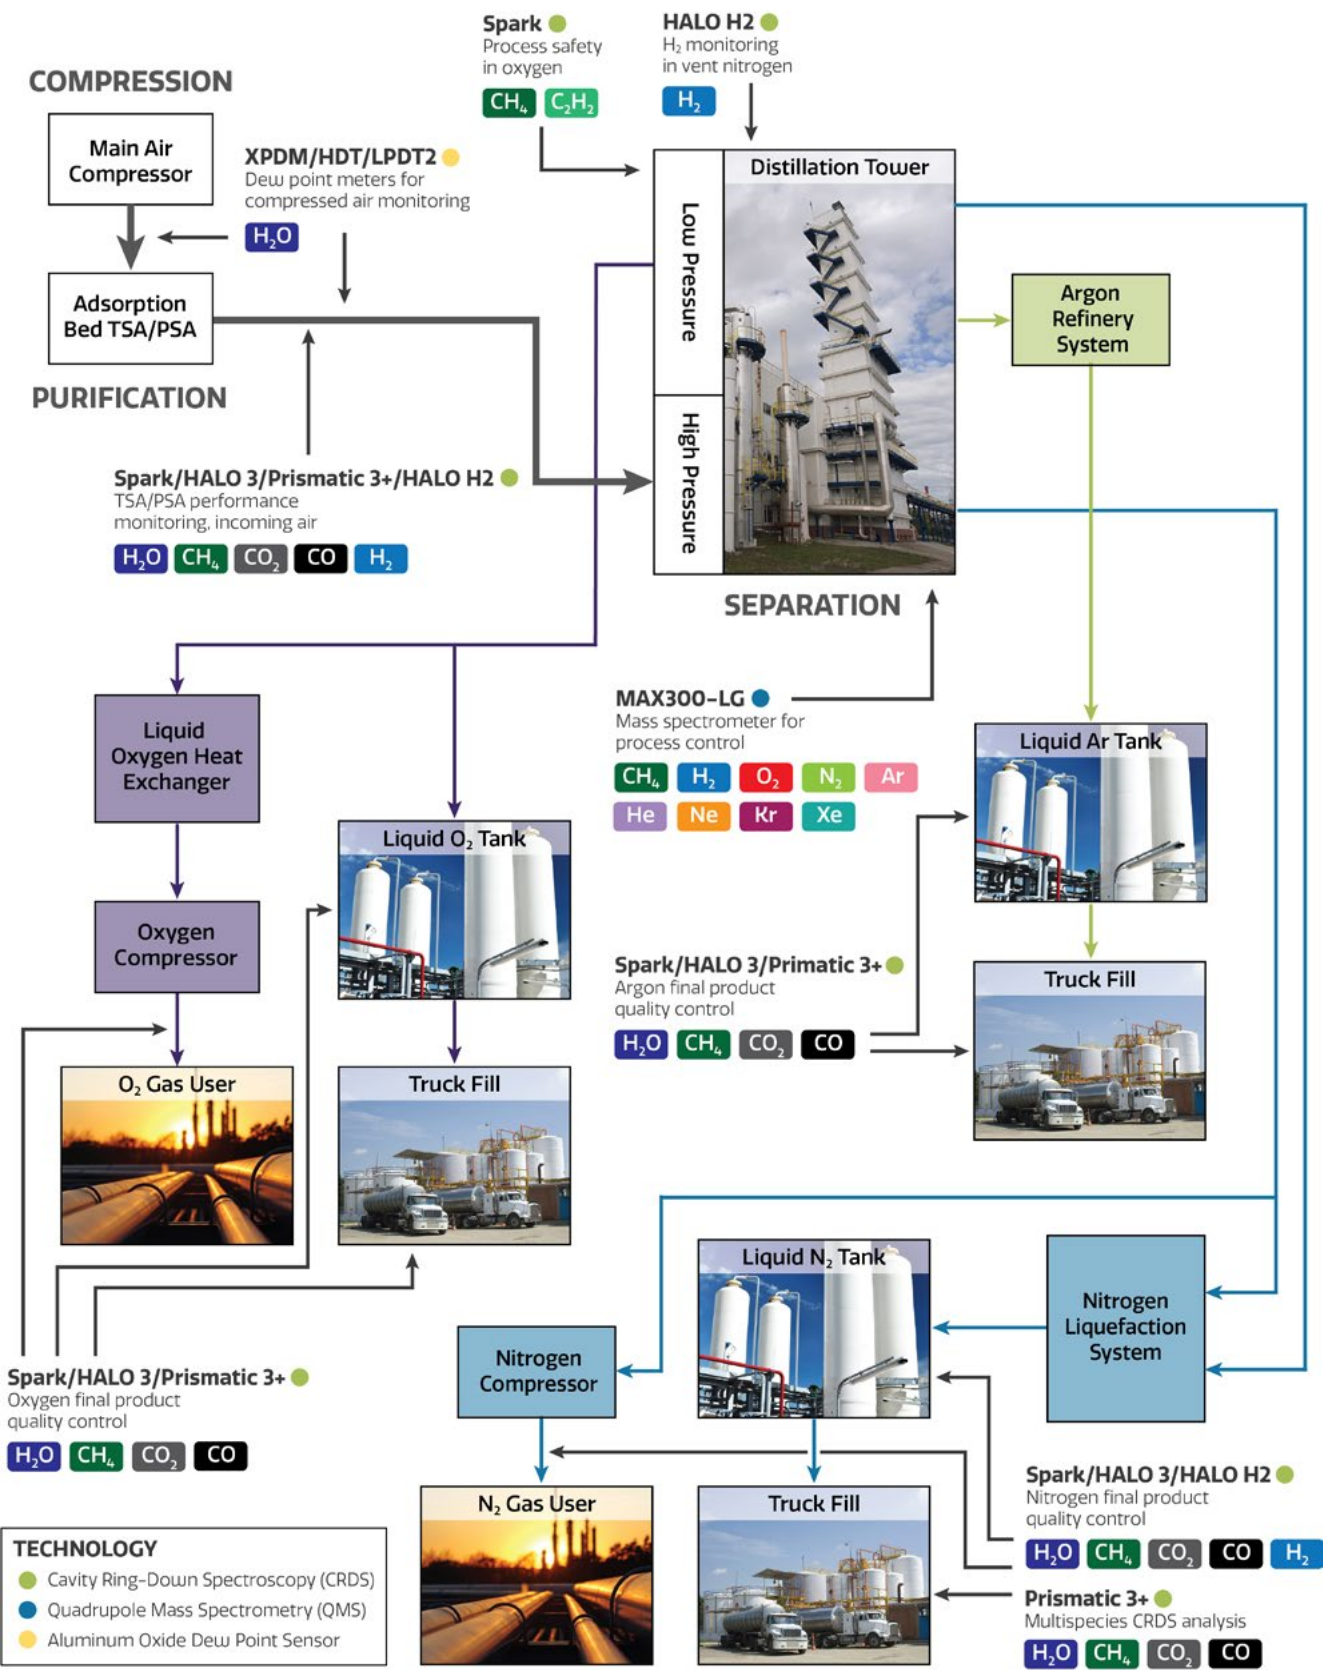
COMPRESSION

Main Air Compressor

XPDM/HDT/LPDT2
Dew point meters for compressed air monitoring

$H_2O$

Adsorption Bed TSA/PSA

PURIFICATION

Spark/HALO 3/Prismatic 3+/HALO H2
TSA/PSA performance monitoring, incoming air

$H_2O$ $CH_4$ $CO_2$ CO $H_2$

Spark
Process safety in oxygen

$CH_4$ $C_2H_2$

HALO H2
$H_2$ monitoring in vent nitrogen

$H_2$

Distillation Tower

Low Pressure

High Pressure

SEPARATION

Argon Refinery System

MAX300-LG
Mass spectrometer for process control

$CH_4$ $H_2$ $O_2$ $N_2$ Ar
He Ne Kr Xe

Liquid Ar Tank

Truck Fill

Spark/HALO 3/Primatic 3+
Argon final product quality control

$H_2O$ $CH_4$ $CO_2$ CO

Liquid Oxygen Heat Exchanger

Oxygen Compressor

$O_2$ Gas User

Liquid $O_2$ Tank

Truck Fill

Spark/HALO 3/Prismatic 3+
Oxygen final product quality control

$H_2O$ $CH_4$ $CO_2$ CO

Liquid $N_2$ Tank

Nitrogen Liquefaction System

Nitrogen Compressor

$N_2$ Gas User

Truck Fill

Spark/HALO 3/HALO H2
Nitrogen final product quality control

$H_2O$ $CH_4$ $CO_2$ CO $H_2$

Prismatic 3+
Multispecies CRDS analysis

$H_2O$ $CH_4$ $CO_2$ CO

TECHNOLOGY
Cavity Ring-Down Spectroscopy (CRDS)
Quadrupole Mass Spectrometry (QMS)
Aluminum Oxide Dew Point Sensor